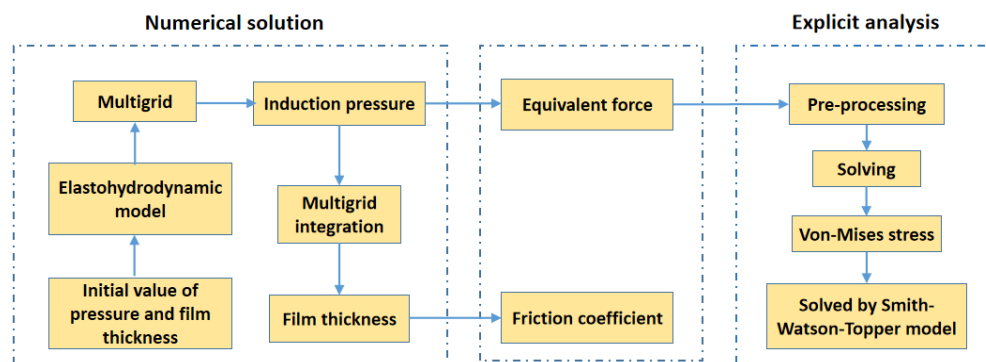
Numerical solution

Explicit analysis

Multigrid

Induction pressure

Equivalent force

Pre-processing

Elastohydrodynamic model

Multigrid integration

Solving

Von-Mises stress

Initial value of pressure and film thickness

Film thickness

Friction coefficient

Solved by Smith-Watson-Topper model